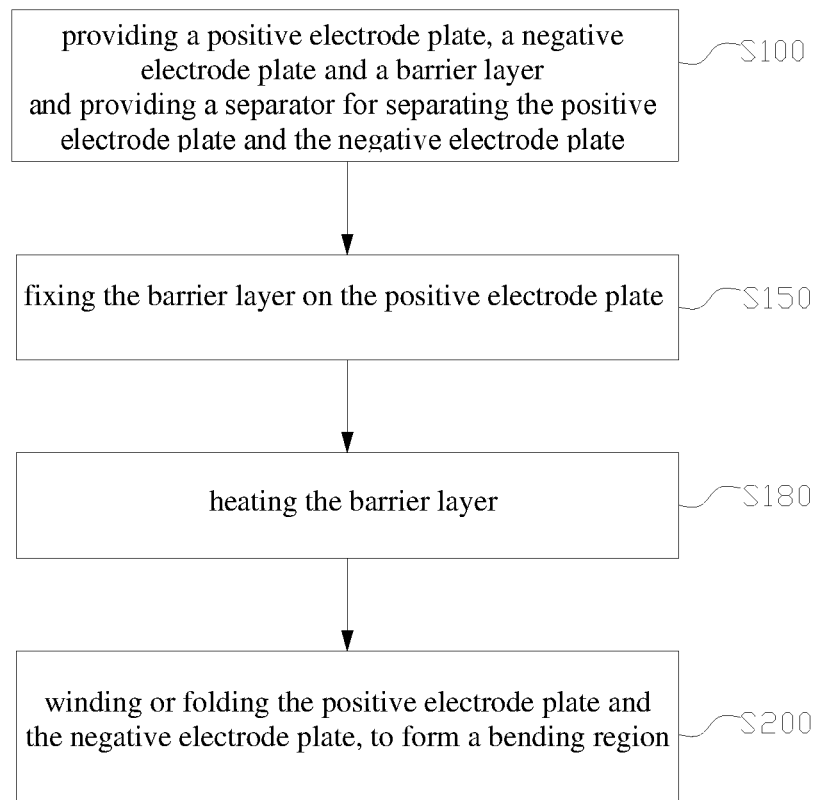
providing a positive electrode plate, a negative electrode plate and a barrier layer and providing a separator for separating the positive electrode plate and the negative electrode plate

S100

fixing the barrier layer on the positive electrode plate

S150

heating the barrier layer

S180

winding or folding the positive electrode plate and the negative electrode plate, to form a bending region

S200